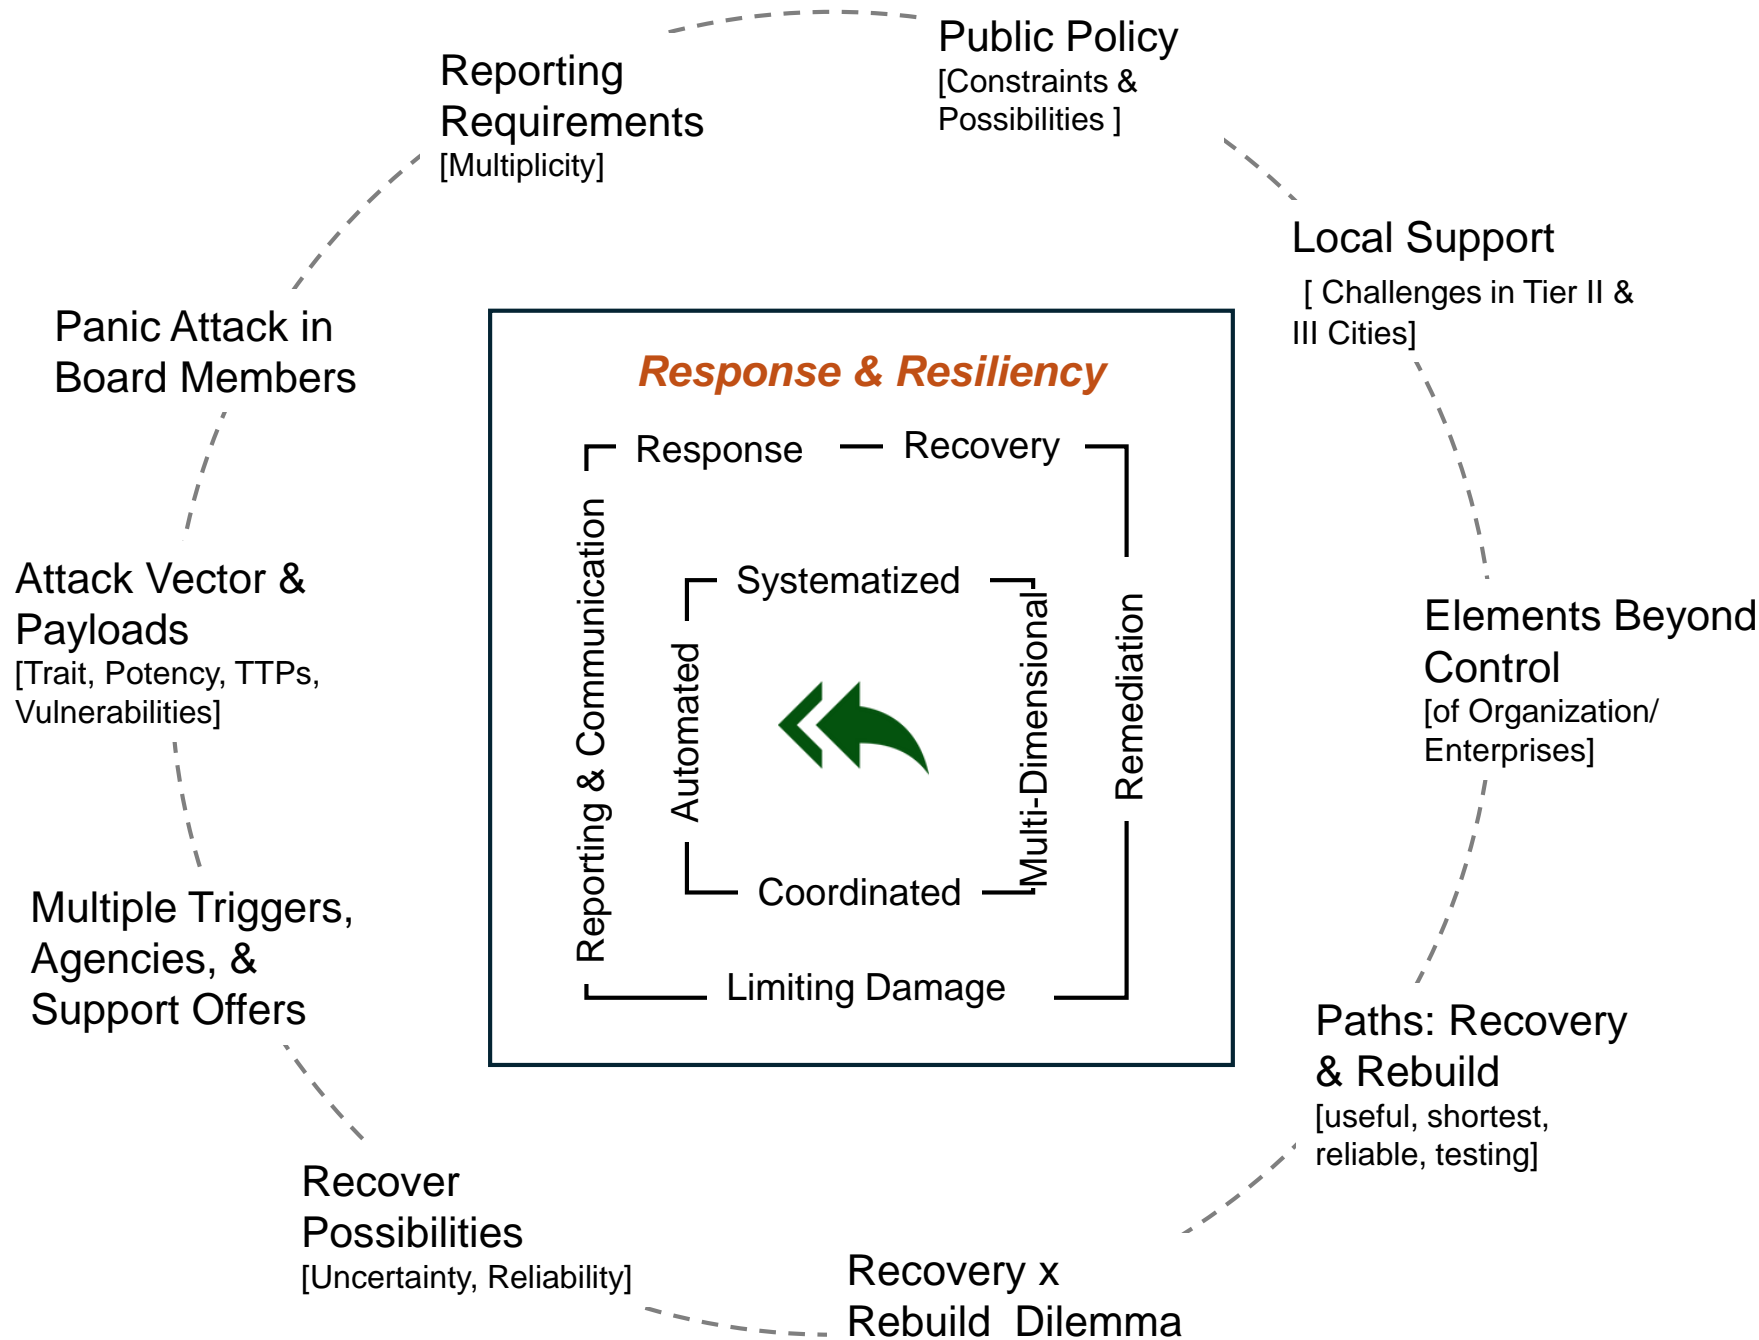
Reporting Requirements
[Multiplicity]

Public Policy
[Constraints & Possibilities ]

Local Support
[ Challenges in Tier II & III Cities]

Panic Attack in Board Members

Response & Resiliency

Response — Recovery

Reporting & Communication

Systematized

Automated

Multi-Dimensional

Remediation

Coordinated

Limiting Damage

Attack Vector & Payloads
[Trait, Potency, TTPs, Vulnerabilities]

Elements Beyond Control
[of Organization/ Enterprises]

Multiple Triggers, Agencies, & Support Offers

Paths: Recovery & Rebuild
[useful, shortest, reliable, testing]

Recover Possibilities
[Uncertainty, Reliability]

Recovery x Rebuild Dilemma